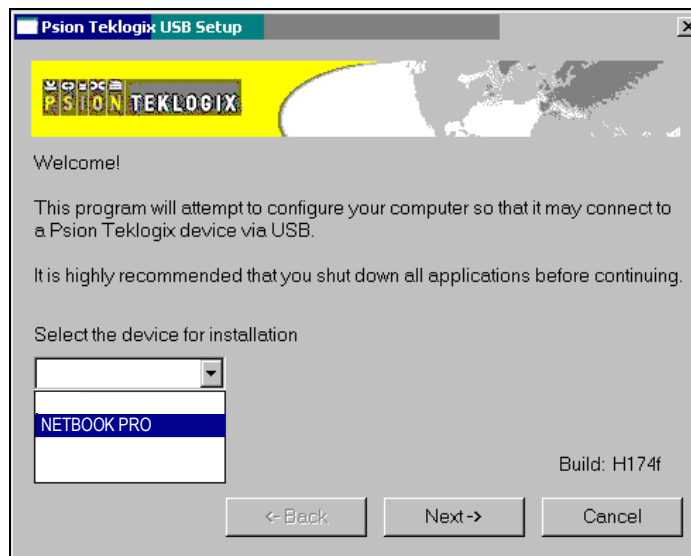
Psion Teklogix USB Setup

PSION TEKLOGIX

Welcome!

This program will attempt to configure your computer so that it may connect to a Psion Teklogix device via USB.

It is highly recommended that you shut down all applications before continuing.

Select the device for installation

NETBOOK PRO

Build: H174f

<-Back
Next->
Cancel